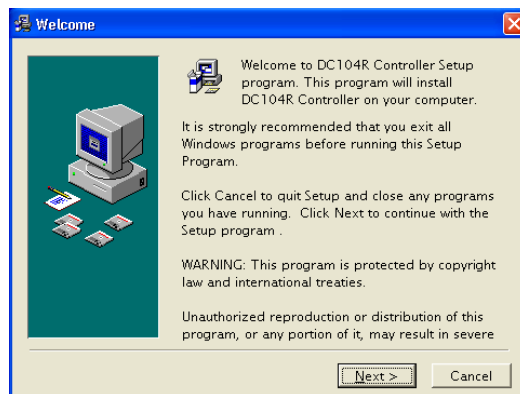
Welcome

Welcome to DC104R Controller Setup program. This program will install DC104R Controller on your computer.

It is strongly recommended that you exit all Windows programs before running this Setup Program.

Click Cancel to quit Setup and close any programs you have running. Click Next to continue with the Setup program .

WARNING: This program is protected by copyright law and international treaties.

Unauthorized reproduction or distribution of this program, or any portion of it, may result in severe

Next >
Cancel